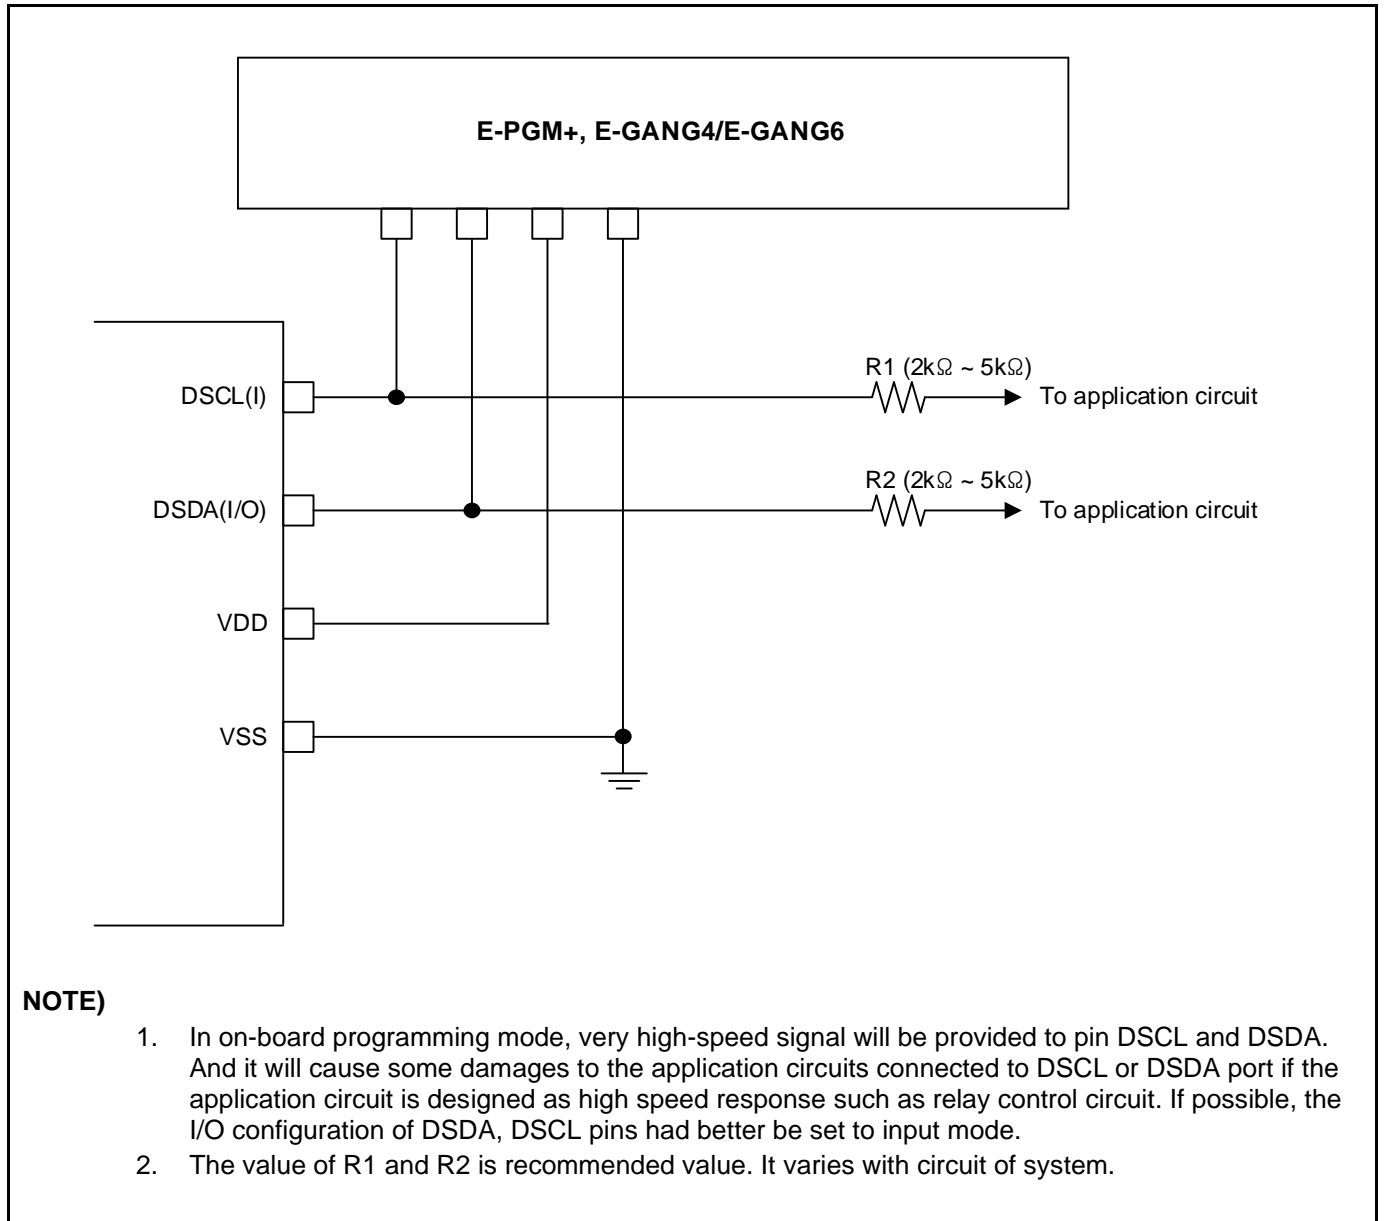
E-PGM+, E-GANG4/E-GANG6

DSCL(I)

DSDA(I/O)

VDD

VSS

R1 (2kΩ ~ 5kΩ)

To application circuit

R2 (2kΩ ~ 5kΩ)

To application circuit

NOTE)

1. In on-board programming mode, very high-speed signal will be provided to pin DSCL and DSDA. And it will cause some damages to the application circuits connected to DSCL or DSDA port if the application circuit is designed as high speed response such as relay control circuit. If possible, the I/O configuration of DSDA, DSCL pins had better be set to input mode.

2. The value of R1 and R2 is recommended value. It varies with circuit of system.